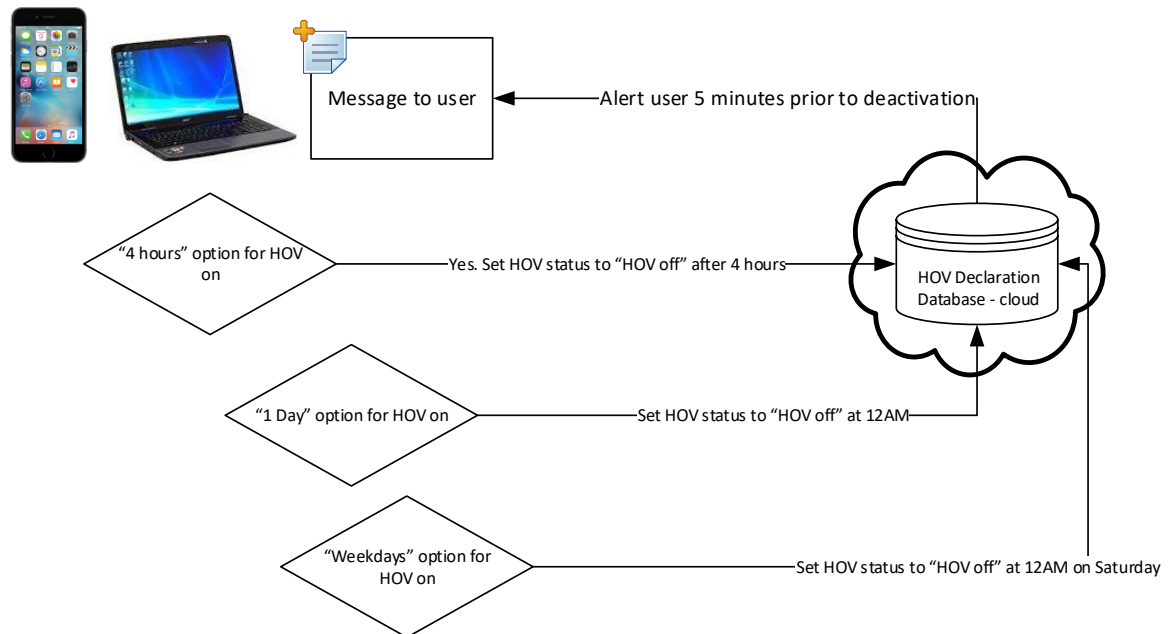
Message to user

Alert user 5 minutes prior to deactivation

"4 hours" option for HOV on

Yes. Set HOV status to "HOV off" after 4 hours

HOV Declaration Database - cloud

"1 Day" option for HOV on

Set HOV status to "HOV off" at 12AM

"Weekdays" option for HOV on

Set HOV status to "HOV off" at 12AM on Saturday